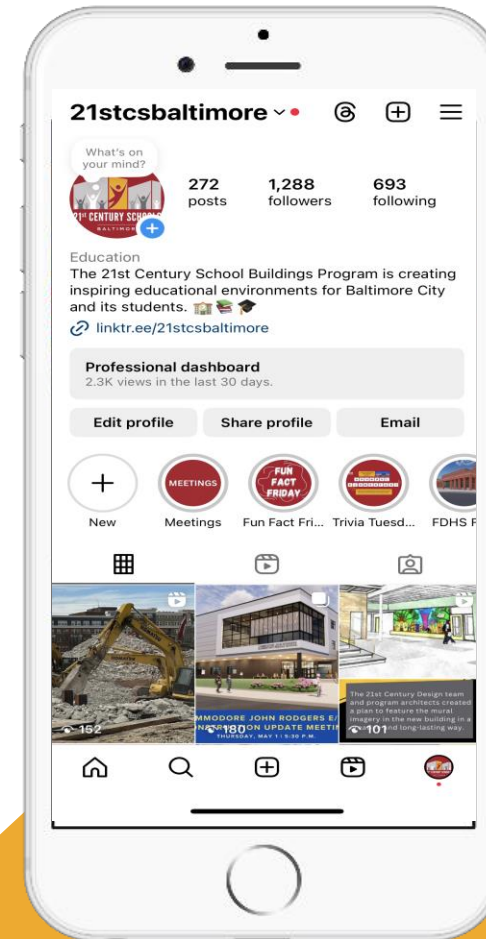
21stcsbaltimore

What's on your mind?

21st CENTURY SCHOOLS BALTIMORE

272 posts

1,288 followers

693 following

Education

The 21st Century School Buildings Program is creating inspiring educational environments for Baltimore City and its students. 🏫📚🎓

linktr.ee/21stcsbaltimore

Professional dashboard

2.3K views in the last 30 days.

Edit profile

Share profile

Email

New

MEETINGS

Meetings

FUN FACT FRIDAY

Fun Fact Fri...

Trivia Tuesd...

FDHS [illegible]

152

MMODORE JOHN RODGERS E/ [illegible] ON UPDATE MEETI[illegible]

THURSDAY, MAY 1 | 5:30 P.M.

180

The 21st Century Design team and program architects created a plan to feature the mural imagery in the new building in a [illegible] and long-lasting way.

101